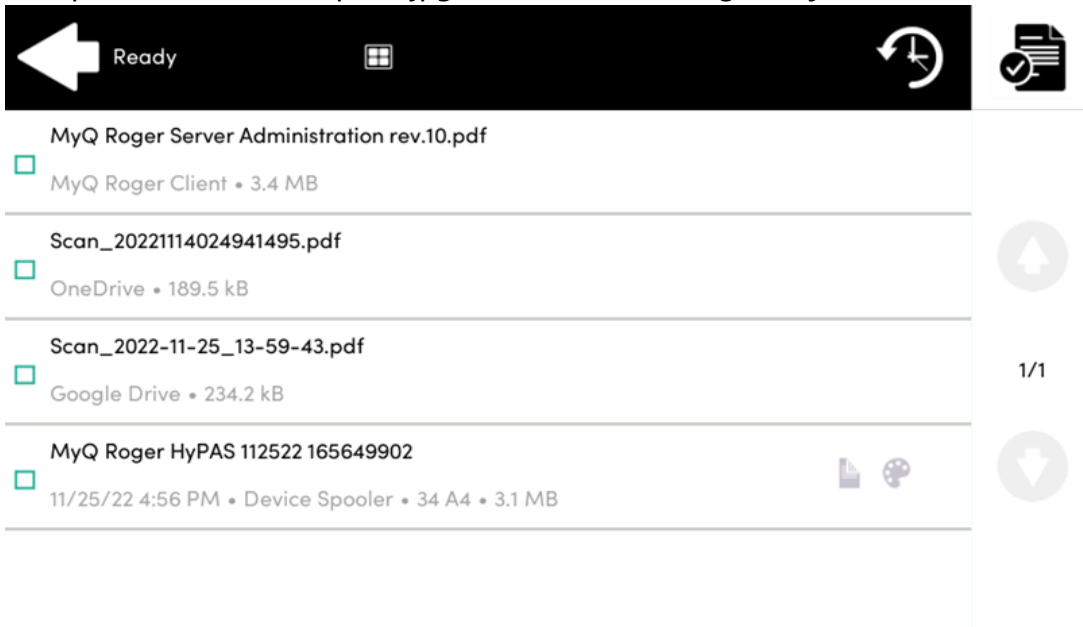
Ready

MyQ Roger Server Administration rev.10.pdf
MyQ Roger Client • 3.4 MB

Scan_20221114024941495.pdf
OneDrive • 189.5 kB

Scan_2022-11-25_13-59-43.pdf
Google Drive • 234.2 kB

MyQ Roger HyPAS 112522 165649902
11/25/22 4:56 PM • Device Spooler • 34 A4 • 3.1 MB

1/1